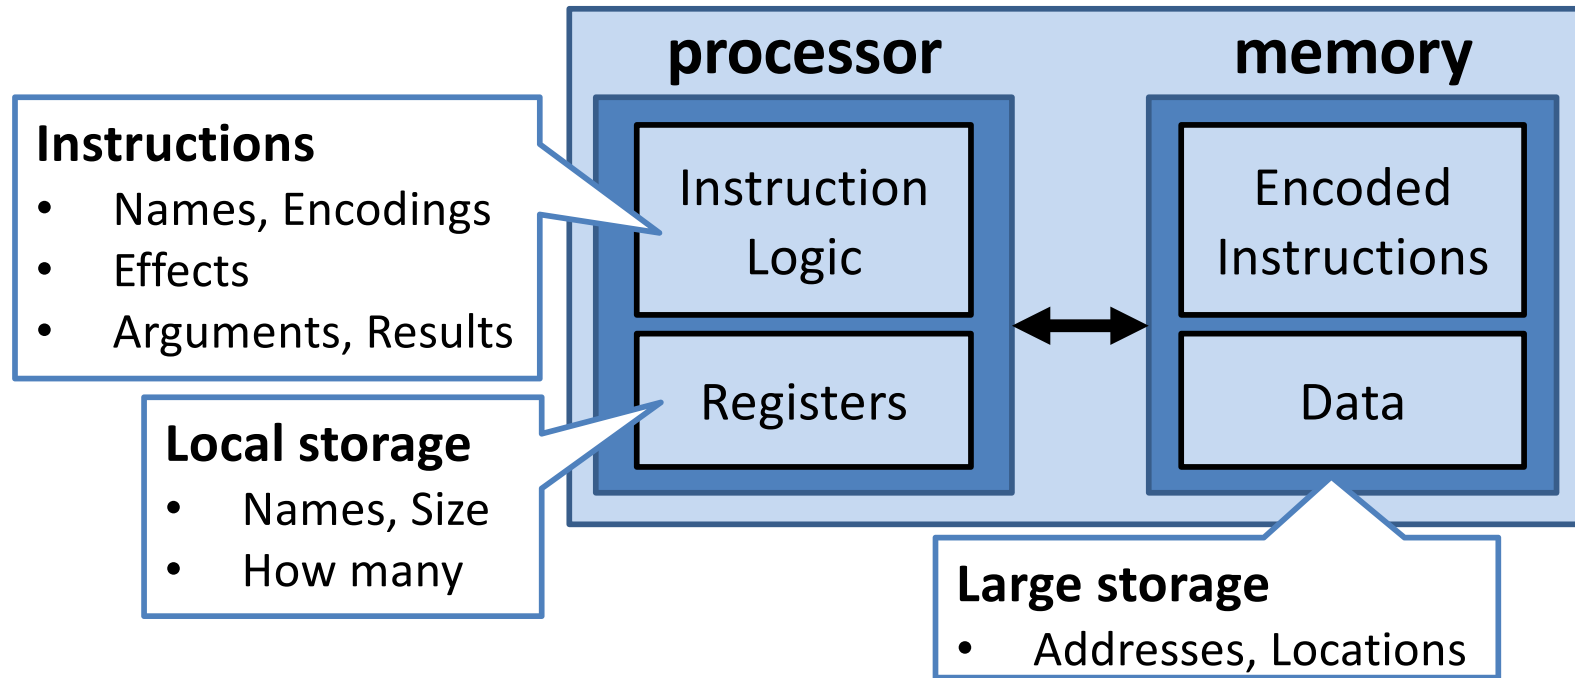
processor

memory

Instructions
• Names, Encodings
• Effects
• Arguments, Results

Instruction Logic

Encoded Instructions

Registers

Data

Local storage
• Names, Size
• How many

Large storage
• Addresses, Locations